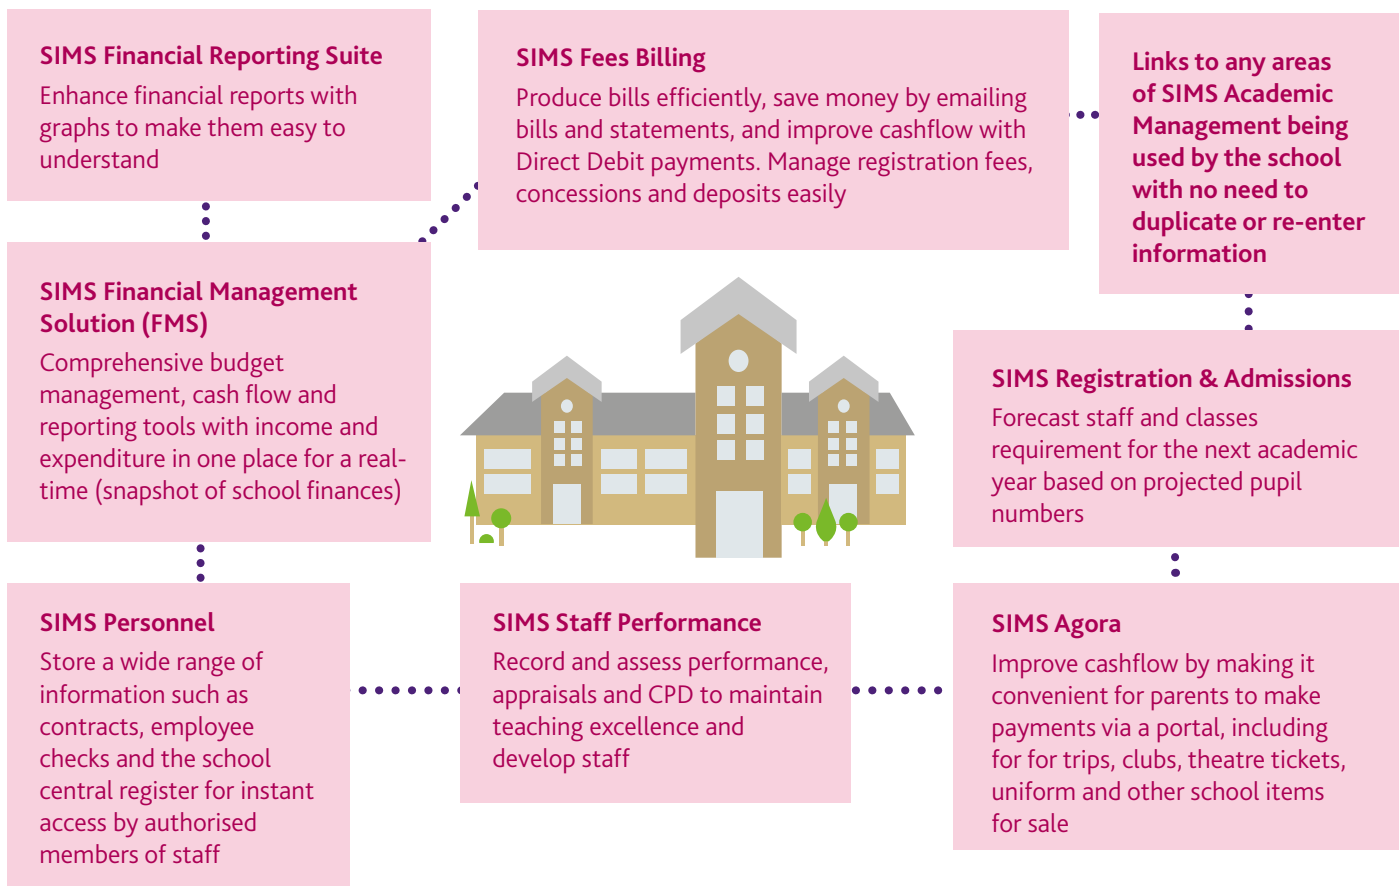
SIMS Financial Reporting Suite
Enhance financial reports with graphs to make them easy to understand

SIMS Fees Billing
Produce bills efficiently, save money by emailing bills and statements, and improve cashflow with Direct Debit payments. Manage registration fees, concessions and deposits easily

Links to any areas of SIMS Academic Management being used by the school with no need to duplicate or re-enter information

SIMS Financial Management Solution (FMS)
Comprehensive budget management, cash flow and reporting tools with income and expenditure in one place for a real-time (snapshot of school finances)

SIMS Registration & Admissions
Forecast staff and classes requirement for the next academic year based on projected pupil numbers

SIMS Personnel
Store a wide range of information such as contracts, employee checks and the school central register for instant access by authorised members of staff

SIMS Staff Performance
Record and assess performance, appraisals and CPD to maintain teaching excellence and develop staff

SIMS Agora
Improve cashflow by making it convenient for parents to make payments via a portal, including for for trips, clubs, theatre tickets, uniform and other school items for sale